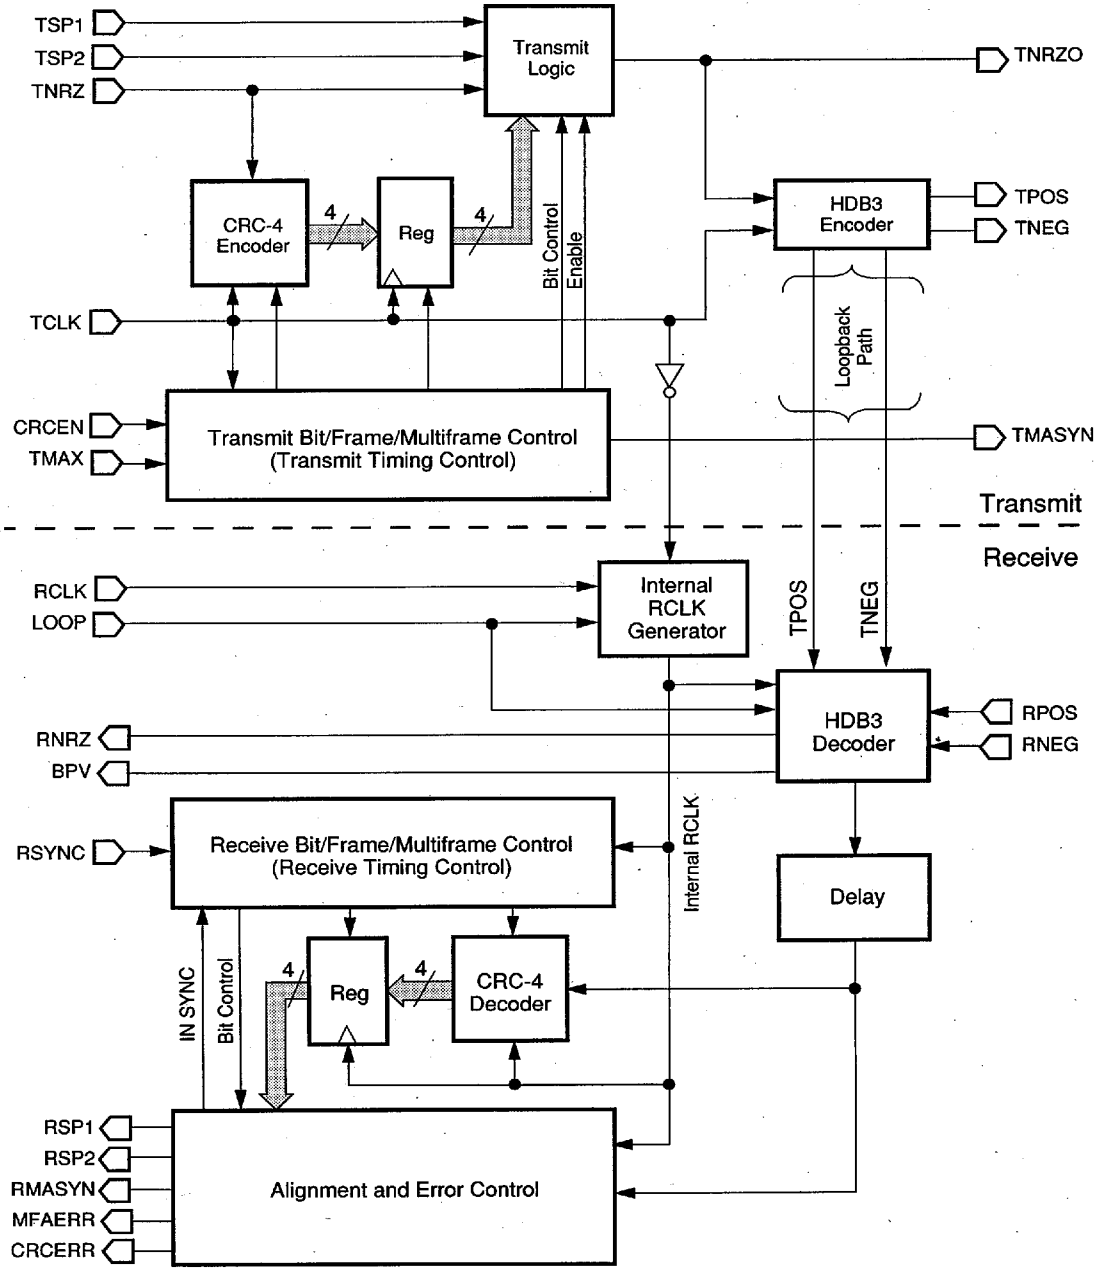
TSP1
TSP2
TNRZ
Transmit Logic
TNRZO
CRC-4 Encoder
4
Reg
4
Bit Control
Enable
HDB3 Encoder
TPOS
TNEG
TCLK
Loopback Path
CRCEN
TMAX
Transmit Bit/Frame/Multiframe Control (Transmit Timing Control)
TMASYN
Transmit
Receive
RCLK
LOOP
Internal RCLK Generator
TPOS
TNEG
HDB3 Decoder
RPOS
RNEG
RNRZ
BPV
Internal RCLK
RSYNC
Receive Bit/Frame/Multiframe Control (Receive Timing Control)
Delay
IN SYNC
Bit Control
4
Reg
4
CRC-4 Decoder
RSP1
RSP2
RMASYN
MFAERR
CRCERR
Alignment and Error Control